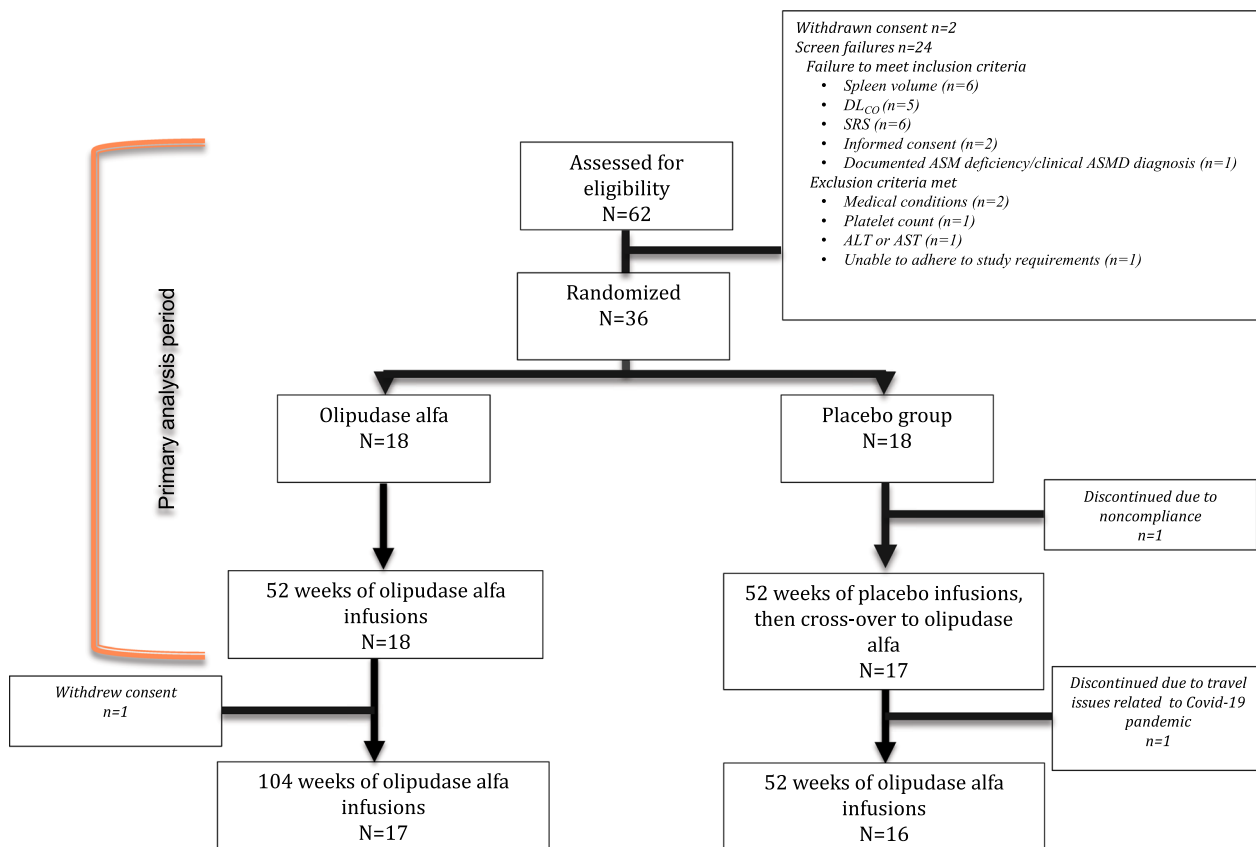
Withdrawn consent n=2
Screen failures n=24
Failure to meet inclusion criteria
• Spleen volume (n=6)
• $DL_{CO}$ (n=5)
• SRS (n=6)
• Informed consent (n=2)
• Documented ASM deficiency/clinical ASMD diagnosis (n=1)
Exclusion criteria met
• Medical conditions (n=2)
• Platelet count (n=1)
• ALT or AST (n=1)
• Unable to adhere to study requirements (n=1)

Primary analysis period

Assessed for eligibility
N=62

Randomized
N=36

Olipudase alfa
N=18

Placebo group
N=18

Discontinued due to noncompliance
n=1

52 weeks of olipudase alfa infusions
N=18

52 weeks of placebo infusions, then cross-over to olipudase alfa
N=17

Withdrew consent
n=1

Discontinued due to travel issues related to Covid-19 pandemic
n=1

104 weeks of olipudase alfa infusions
N=17

52 weeks of olipudase alfa infusions
N=16